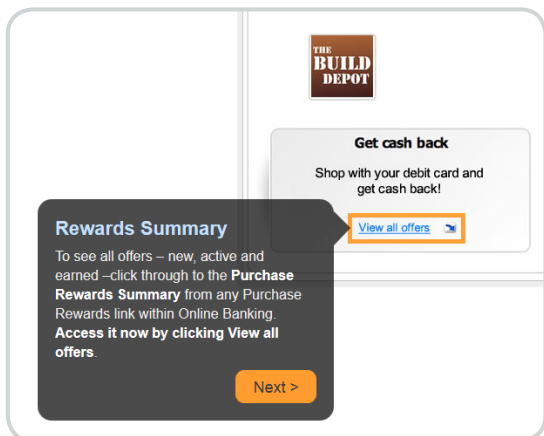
THE BUILD DEPOT

Get cash back

Shop with your debit card and get cash back!

View all offers

Rewards Summary

To see all offers – new, active and earned –click through to the **Purchase Rewards Summary** from any Purchase Rewards link within Online Banking. **Access it now by clicking View all offers**.

Next >